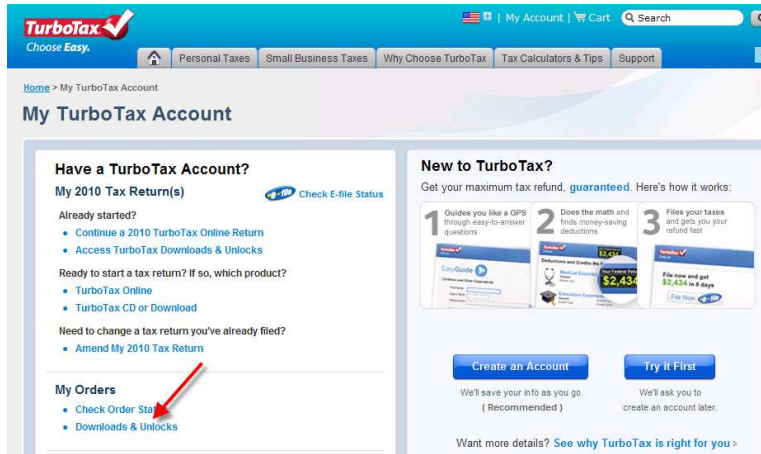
TurboTax
Choose Easy.

| My Account | Cart Search

Personal Taxes | Small Business Taxes | Why Choose TurboTax | Tax Calculators & Tips | Support

Home > My TurboTax Account

My TurboTax Account

Have a TurboTax Account?

My 2010 Tax Return(s)

e-file Check E-file Status

Already started?
• Continue a 2010 TurboTax Online Return
• Access TurboTax Downloads & Unlocks

Ready to start a tax return? If so, which product?
• TurboTax Online
• TurboTax CD or Download

Need to change a tax return you've already filed?
• Amend My 2010 Tax Return

My Orders
• Check Order Sta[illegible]
• Downloads & Unlocks

New to TurboTax?

Get your maximum tax refund, guaranteed. Here's how it works:

1 Guides you like a GPS through easy-to-answer questions

2 Does the math and finds money-saving deductions

3 Files your taxes and gets you your refund fast

EasyGuide

Deductions and Credits

Your Federal Refund
$2,434

Medical Expenses

Education Expenses

File now and get $2,434 in 8 days.

File Now e-file

Create an Account
We'll save your info as you go.
( Recommended )

Try it First
We'll ask you to create an account later.

Want more details? See why TurboTax is right for you ›